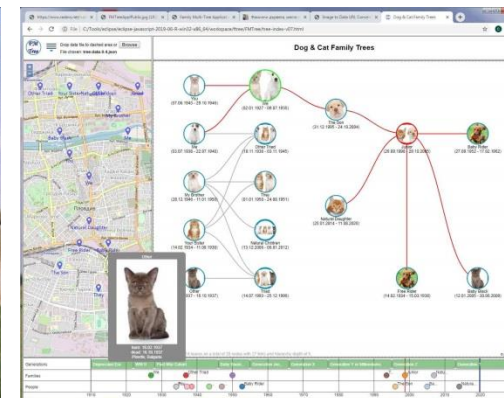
Dog & Cat Family Trees

Drop data file (or started) area at Browse
File chosen: tree-data-4.json

Dad
(07.09.1943 - 29.10.1944)

(02.01.1927 - 06.07.1959)

The Son
(31.12.1955 - 24.10.1980)

(29.09.1980 - 22.10.2005)

Baby Rider
(27.08.1952 - 17.02.1982)

Sis
(03.07.1930 - 22.07.1944)

Other Twin
(16.11.1935 - 03.11.1945)

My Brother
(26.12.1946 - 11.01.1980)

Dog
(31.05.1955 - 24.06.1971)

Natural Daughter
(25.07.2014 - 11.08.2030)

Your Rider
(14.02.1934 - 11.06.1938)

Natural Children
(13.12.2005 - 08.01.2012)

Other
(20.03.1937 - 15.10.1937)

Cat
(14.07.1960 - 25.12.1966)

Free Rider
(14.02.1934 - 15.04.1938)

Baby Black
(12.01.2005 - 28.05.2009)

Other
Born: 20.03.1937
Died: 15.10.1937
Place: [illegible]

Generations
Families
People

1910 1920 1930 1940 1950 1960 1970 1980 1990 2000 2010 2020

The Son
Other Twin
Baby Rider
Natural Daughter